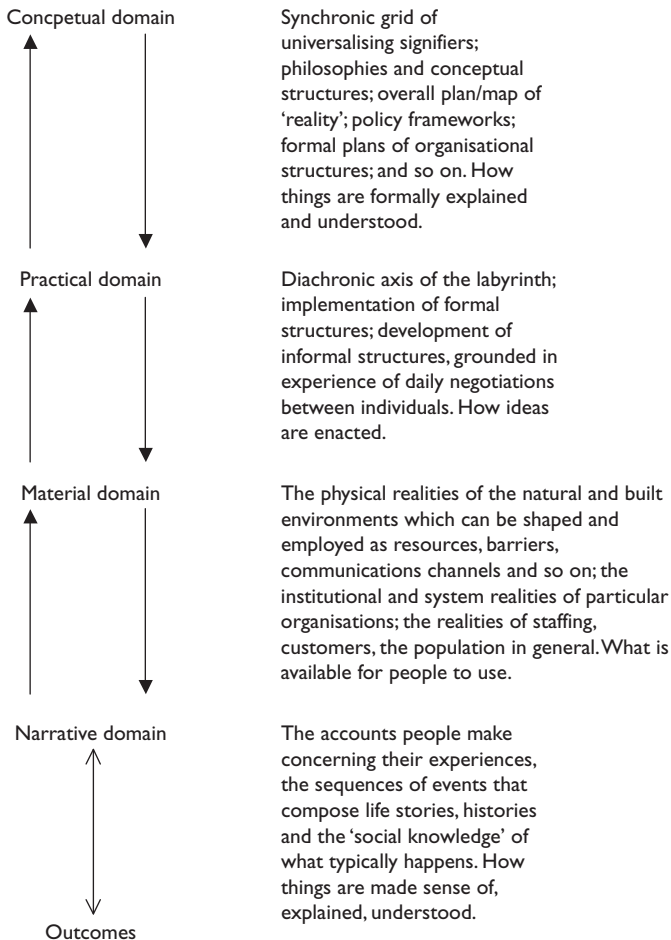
Concpetual domain

Synchronic grid of universalising signifiers; philosophies and conceptual structures; overall plan/map of 'reality'; policy frameworks; formal plans of organisational structures; and so on. How things are formally explained and understood.

Practical domain

Diachronic axis of the labyrinth; implementation of formal structures; development of informal structures, grounded in experience of daily negotiations between individuals. How ideas are enacted.

Material domain

The physical realities of the natural and built environments which can be shaped and employed as resources, barriers, communications channels and so on; the institutional and system realities of particular organisations; the realities of staffing, customers, the population in general. What is available for people to use.

Narrative domain

The accounts people make concerning their experiences, the sequences of events that compose life stories, histories and the 'social knowledge' of what typically happens. How things are made sense of, explained, understood.

Outcomes